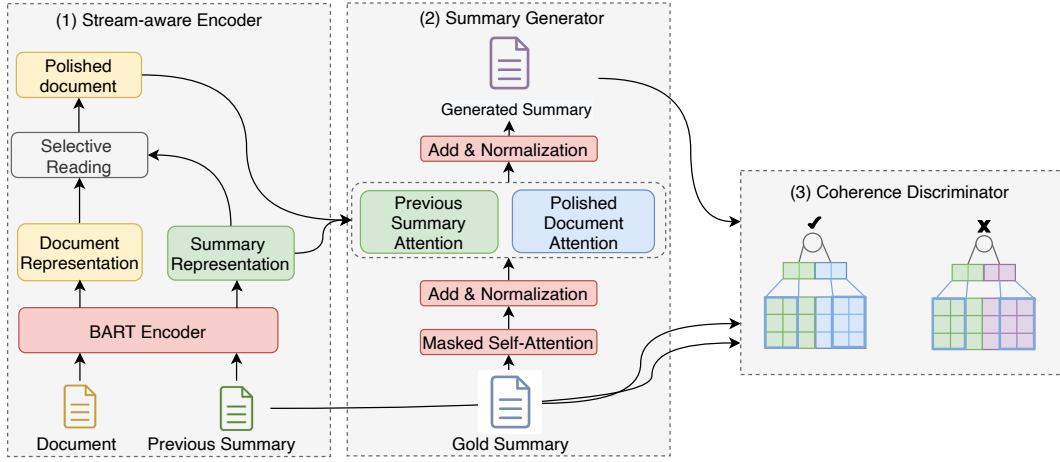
(1) Stream-aware Encoder

Polished document

Selective Reading

Document Representation

Summary Representation

BART Encoder

Document

Previous Summary

(2) Summary Generator

Generated Summary

Add & Normalization

Previous Summary Attention

Polished Document Attention

Add & Normalization

Masked Self-Attention

Gold Summary

(3) Coherence Discriminator

✔

✘